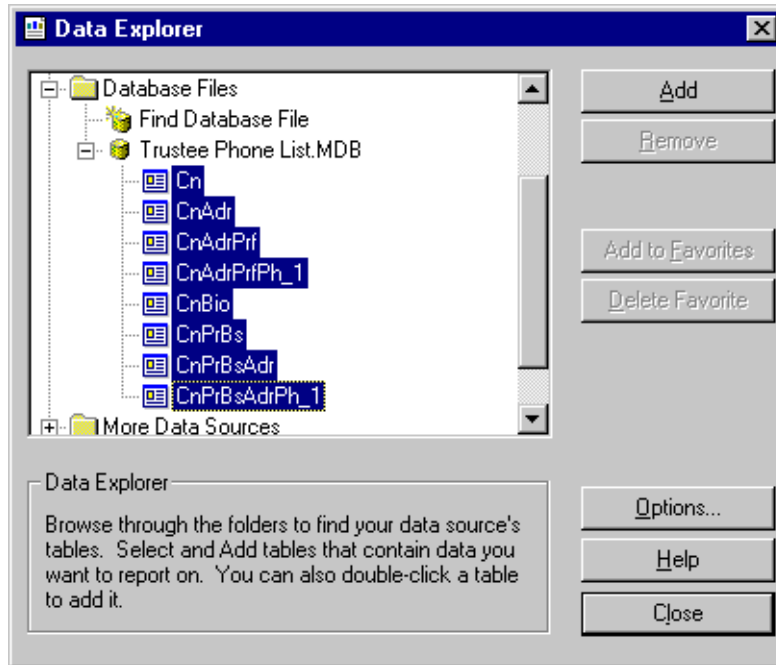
Data Explorer

Database Files
Find Database File
Trustee Phone List.MDB
Cn
CnAdr
CnAdrPrf
CnAdrPrfPh_1
CnBio
CnPrBs
CnPrBsAdr
CnPrBsAdrPh_1
More Data Sources

Add
Remove
Add to Favorites
Delete Favorite

Data Explorer
Browse through the folders to find your data source's tables. Select and Add tables that contain data you want to report on. You can also double-click a table to add it.

Options...
Help
Close